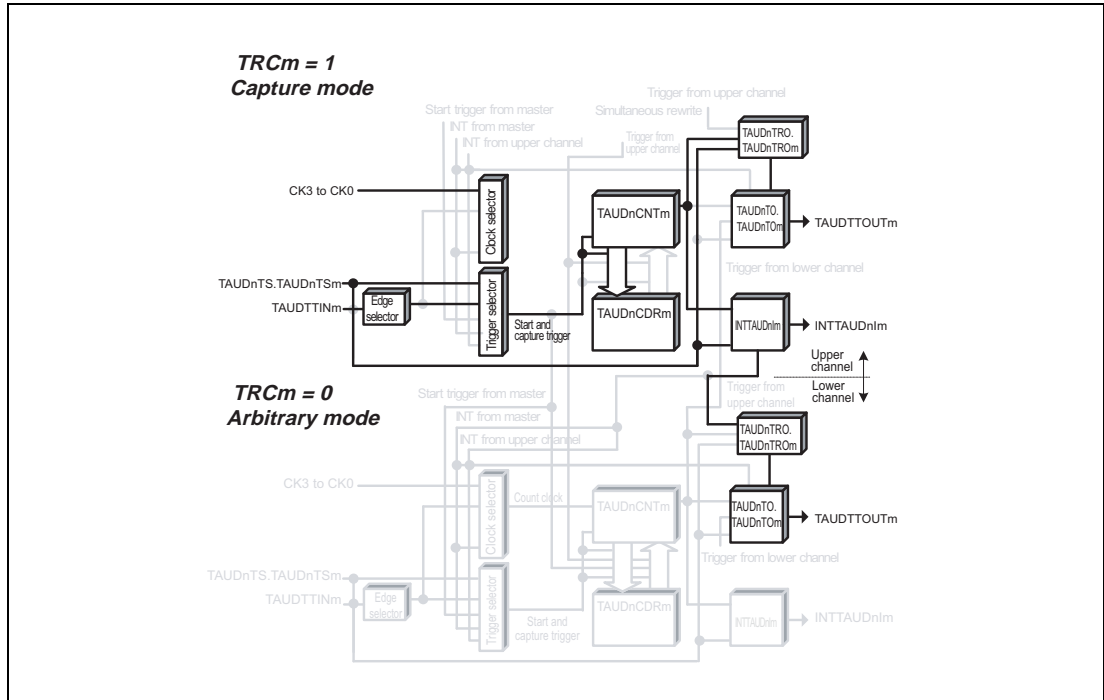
TRCm = 1
Capture mode

Trigger from upper channel
Simultaneous rewrite
Start trigger from master
INT from master
INT from upper channel
Trigger from upper channel
TAUDnTRO.
TAUDnTROm
CK3 to CK0
Clock selector
TAUDnCNTm
TAUDnTO.
TAUDnTOm
TAUDTTOUTm
Trigger from lower channel
TAUDnTS.TAUDnTSm
TAUDTTINm
Edge selector
Trigger selector
Start and capture trigger
TAUDnCDRm
INTTAUDnIm
INTTAUDnIm
Upper channel
Lower channel

TRCm = 0
Arbitrary mode

Start trigger from master
Trigger from upper channel
INT from master
INT from upper channel
TAUDnTRO.
TAUDnTROm
CK3 to CK0
Clock selector
Count clock
TAUDnCNTm
TAUDnTO.
TAUDnTOm
TAUDTTOUTm
Trigger from lower channel
TAUDnTS.TAUDnTSm
TAUDTTINm
Edge selector
Trigger selector
Start and capture trigger
TAUDnCDRm
INTTAUDnIm
INTTAUDnIm